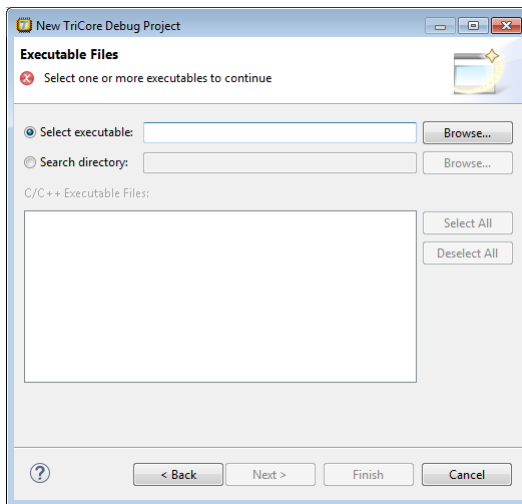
New TriCore Debug Project

Executable Files

Select one or more executables to continue

Select executable:

Browse...

Search directory:

Browse...

C/C++ Executable Files:

Select All

Deselect All

?

< Back

Next >

Finish

Cancel